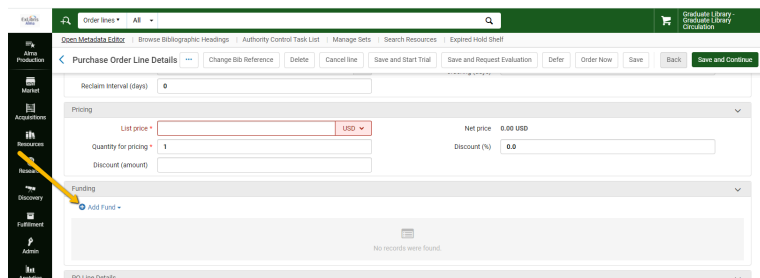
Ex Libris Alma

Order lines ▾ All ▾

Graduate Library - Graduate Library Circulation

Open Metadata Editor | Browse Bibliographic Headings | Authority Control Task List | Manage Sets | Search Resources | Expired Hold Shelf

Alma Production

Market

Acquisitions

Resources

Research

Discovery

Fulfillment

Admin

Analytics

Purchase Order Line Details ··· Change Bib Reference Delete Cancel line Save and Start Trial Save and Request Evaluation Defer Order Now Save Back Save and Continue

Reclaim Interval (days) 0

Pricing

List price * USD

Net price 0.00 USD

Quantity for pricing * 1

Discount (%) 0.0

Discount (amount)

Funding

Add Fund ▾

No records were found.

PO Line Details